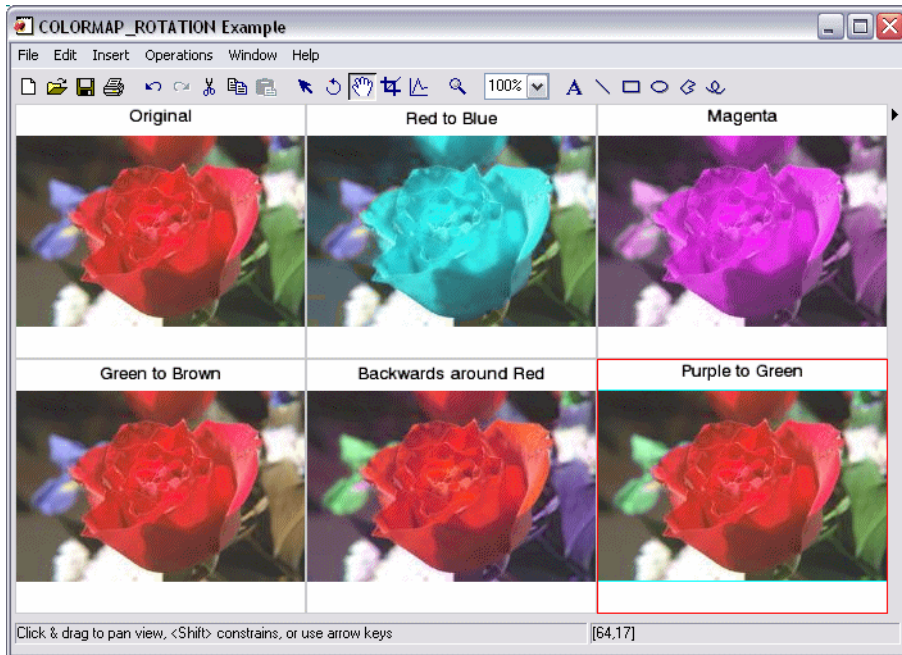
COLORMAP_ROTATION Example

File Edit Insert Operations Window Help

100%

A

Original

Red to Blue

Magenta

Green to Brown

Backwards around Red

Purple to Green

Click & drag to pan view, <Shift> constrains, or use arrow keys

[64,17]